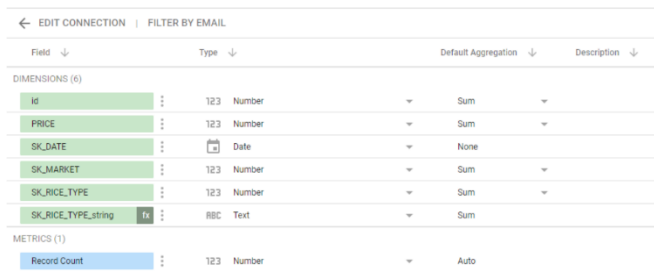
EDIT CONNECTION | FILTER BY EMAIL

| Field | Type | Default Aggregation | Description |
|---|---|---|---|
| DIMENSIONS (6) | | | |
| id | 123 Number | Sum | |
| PRICE | 123 Number | Sum | |
| SK_DATE | Date | None | |
| SK_MARKET | 123 Number | Sum | |
| SK_RICE_TYPE | 123 Number | Sum | |
| SK_RICE_TYPE_string fx | ABC Text | Sum | |
| METRICS (1) | | | |
| Record Count | 123 Number | Auto | |